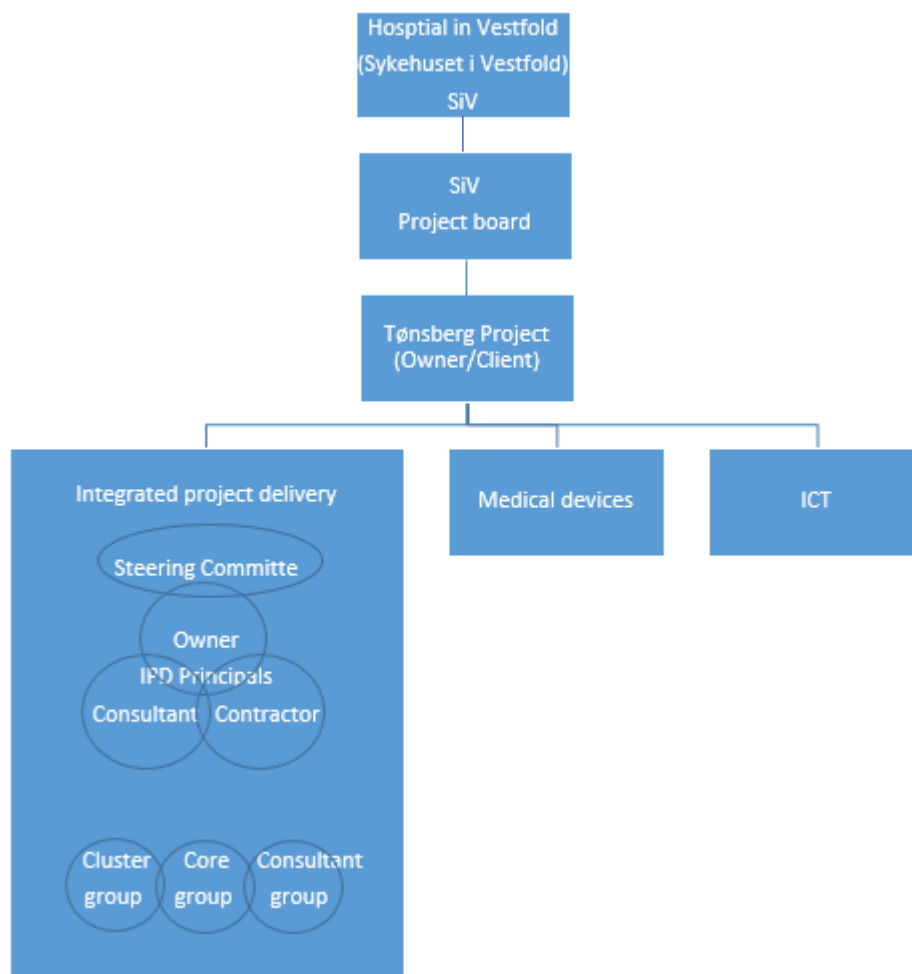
Hosptial in Vestfold
(Sykehuset i Vestfold)
SiV

SiV
Project board

Tønsberg Project
(Owner/Client)

Integrated project delivery

Steering Committe

Owner

IPD Principals

Consultant

Contractor

Cluster group

Core group

Consultant group

Medical devices

ICT